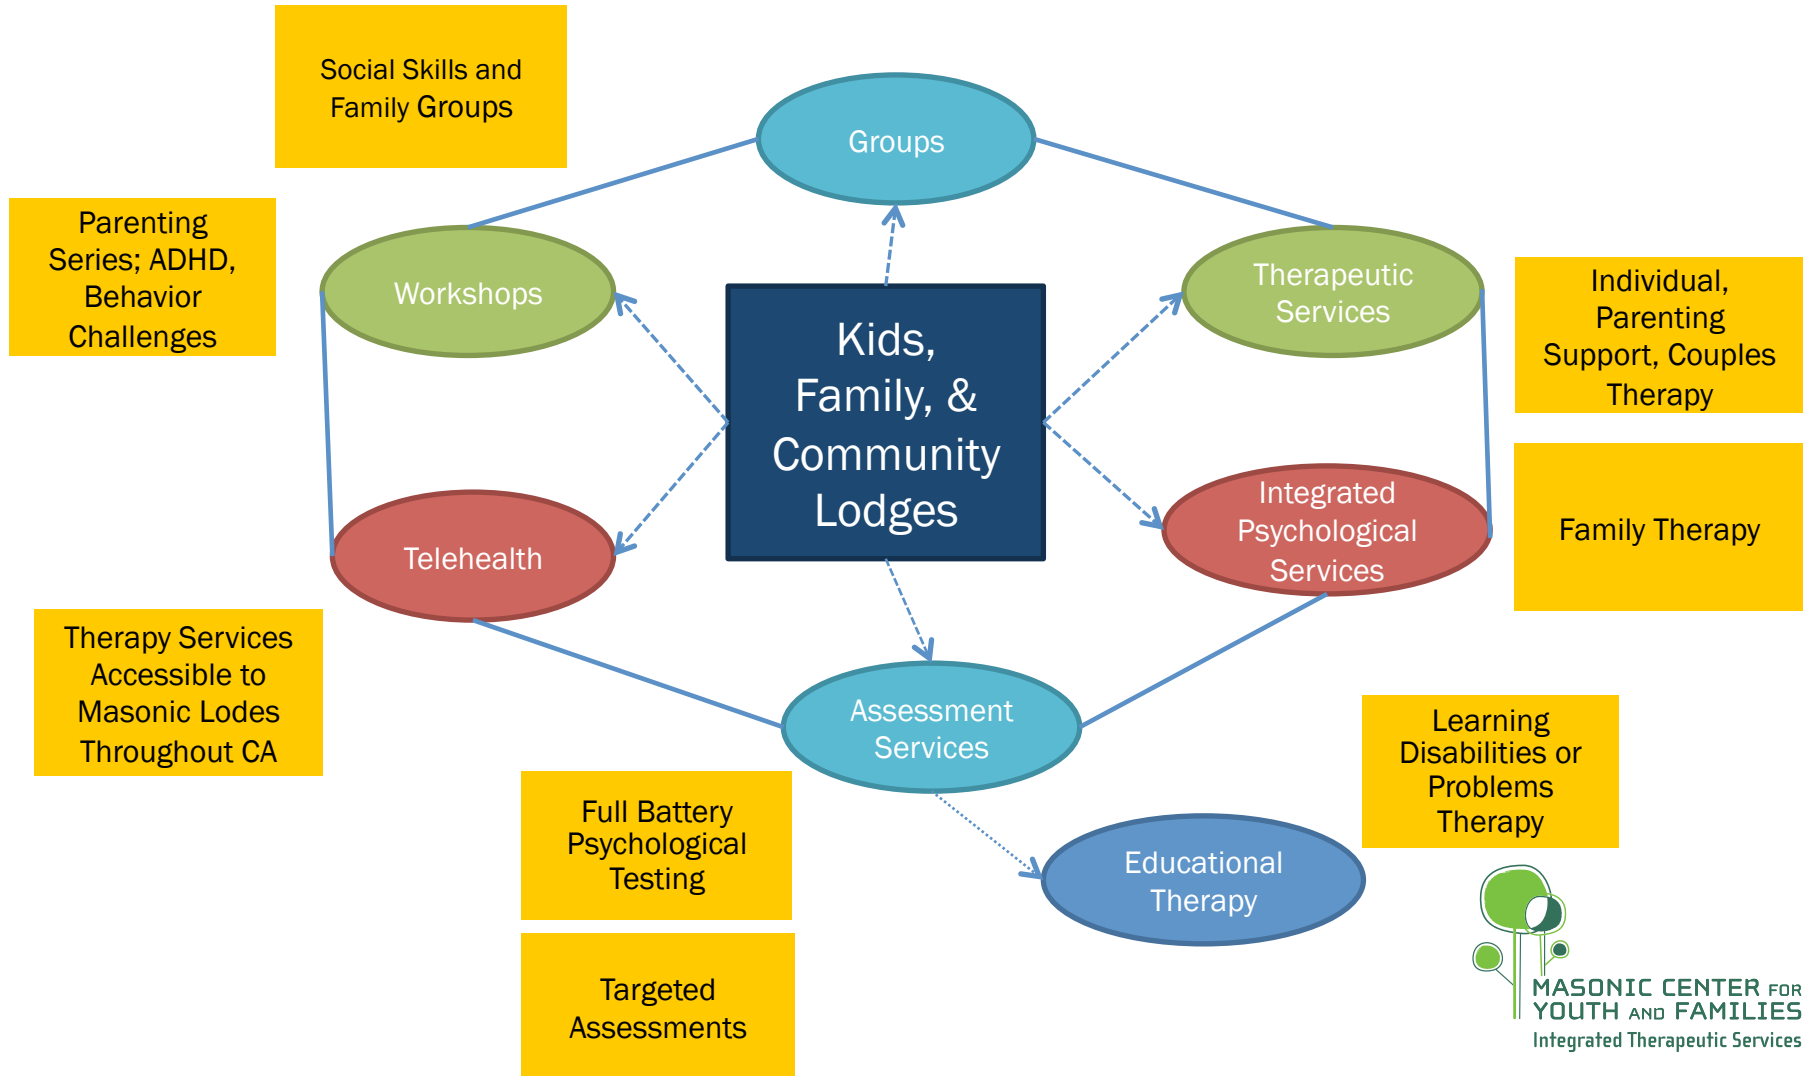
Social Skills and Family Groups

Groups

Parenting Series; ADHD, Behavior Challenges

Workshops

Kids, Family, & Community Lodges

Therapeutic Services

Individual, Parenting Support, Couples Therapy

Family Therapy

Integrated Psychological Services

Telehealth

Therapy Services Accessible to Masonic Lodes Throughout CA

Assessment Services

Learning Disabilities or Problems Therapy

Full Battery Psychological Testing

Educational Therapy

Targeted Assessments

MASONIC CENTER FOR YOUTH AND FAMILIES
Integrated Therapeutic Services